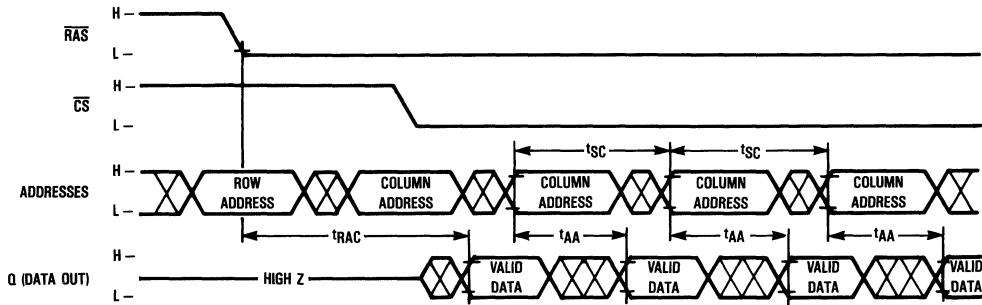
$\overline{RAS}$ H – L –

$\overline{CS}$ H – L –

ADDRESSES H – L –

ROW ADDRESS

COLUMN ADDRESS

$t_{SC}$

$t_{SC}$

COLUMN ADDRESS

COLUMN ADDRESS

COLUMN ADDRESS

$t_{RAC}$

$t_{AA}$

$t_{AA}$

$t_{AA}$

Q (DATA OUT) H – L –

HIGH Z

VALID DATA

VALID DATA

VALID DATA

VALID DATA